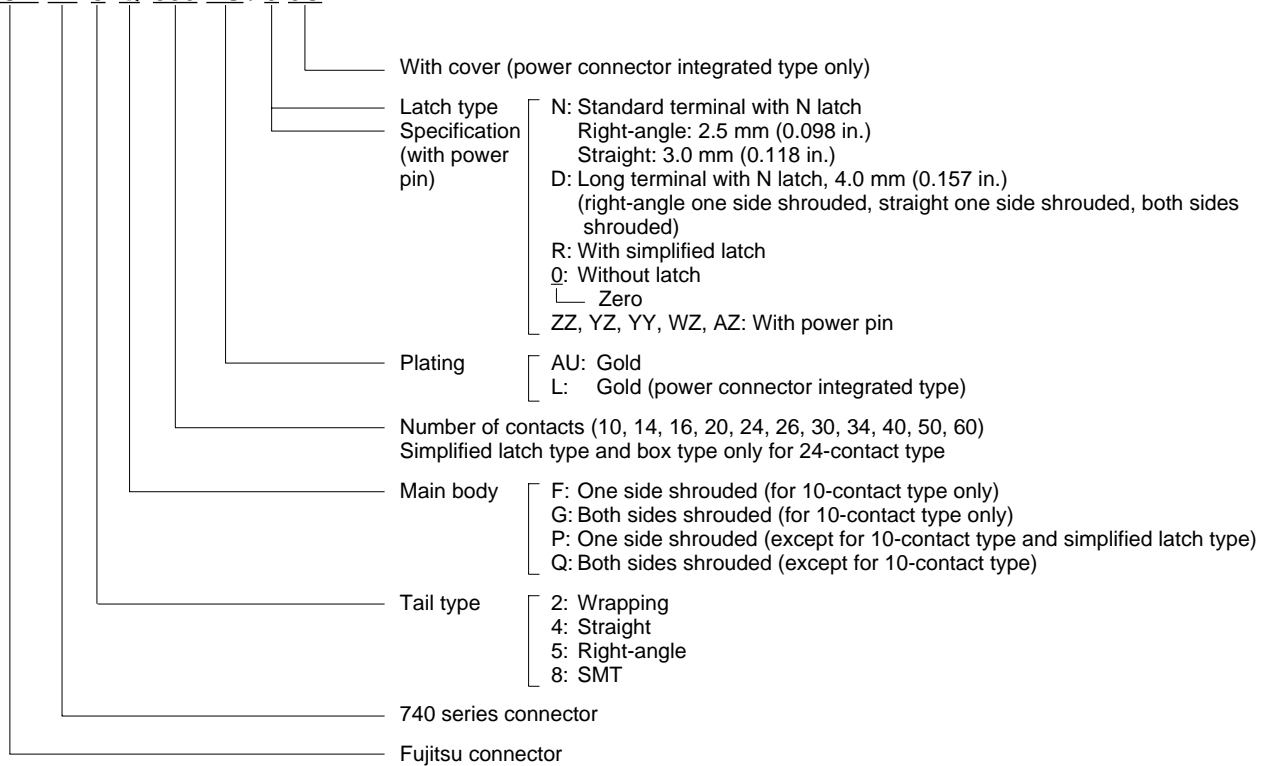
With cover (power connector integrated type only)

Latch type Specification (with power pin)

N: Standard terminal with N latch
Right-angle: 2.5 mm (0.098 in.)
Straight: 3.0 mm (0.118 in.)
D: Long terminal with N latch, 4.0 mm (0.157 in.)
(right-angle one side shrouded, straight one side shrouded, both sides shrouded)
R: With simplified latch
0: Without latch
Zero
ZZ, YZ, YY, WZ, AZ: With power pin

Plating

AU: Gold
L: Gold (power connector integrated type)

Number of contacts (10, 14, 16, 20, 24, 26, 30, 34, 40, 50, 60)
Simplified latch type and box type only for 24-contact type

Main body

F: One side shrouded (for 10-contact type only)
G: Both sides shrouded (for 10-contact type only)
P: One side shrouded (except for 10-contact type and simplified latch type)
Q: Both sides shrouded (except for 10-contact type)

Tail type

2: Wrapping
4: Straight
5: Right-angle
8: SMT

740 series connector

Fujitsu connector